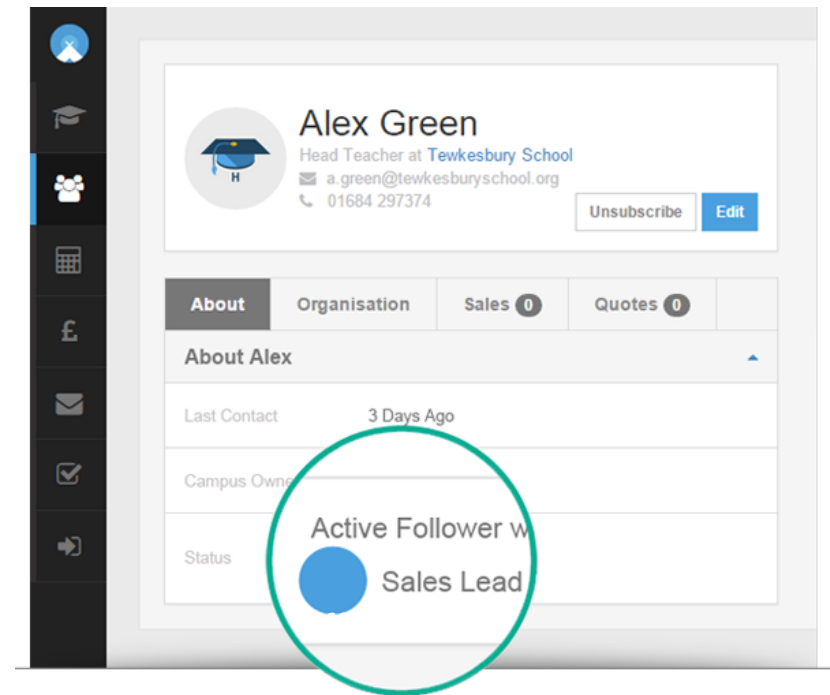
Alex Green
Head Teacher at Tewkesbury School
a.green@tewkesburyschool.org
01684 297374

Unsubscribe
Edit

About
Organisation
Sales 0
Quotes 0

About Alex

Last Contact
3 Days Ago

Campus Owne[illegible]

Status

Active Follower w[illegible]

Sales Lead

£